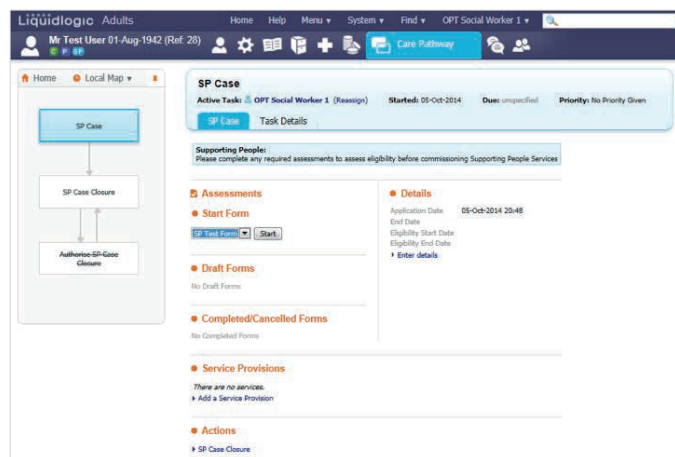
Liquidlogic Adults

Home Help Menu ▾ System ▾ Find ▾ OPT Social Worker 1 ▾

Mr Test User 01-Aug-1942 (Ref: 28)

C P SP

Care Pathway

Home Local Map ▾

SP Case

SP Case Closure

~~Authorise SP Case Closure~~

SP Case

Active Task: OPT Social Worker 1 (Reassign) Started: 05-Oct-2014 Due: unspecified Priority: No Priority Given

SP Case Task Details

Supporting People:
Please complete any required assessments to assess eligibility before commissioning Supporting People Services

Assessments

Start Form

SP Test Form Start

Draft Forms

No Draft Forms

Completed/Cancelled Forms

No Completed Forms

Details

Application Date 05-Oct-2014 20:48
End Date
Eligibility Start Date
Eligibility End Date
Enter details

Service Provisions

There are no services.
Add a Service Provision

Actions

SP Case Closure